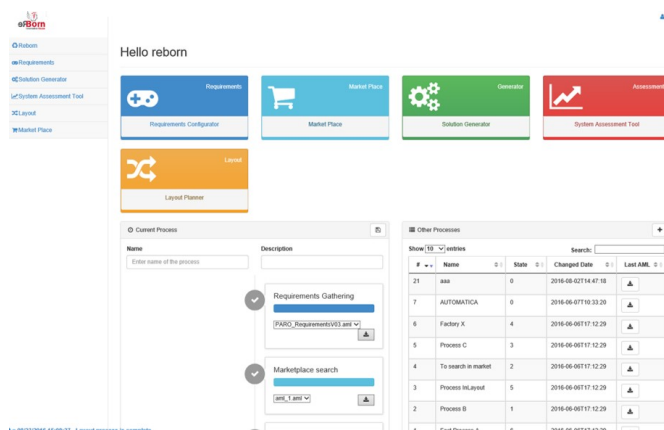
ReBorn

Reborn
Requirements
Solution Generator
System Assessment Tool
Layout
Market Place

Hello reborn

Requirements
Requirements Configurator

Market Place
Market Place

Generator
Solution Generator

Assessment
System Assessment Tool

Layout
Layout Planner

Current Process

Name
Enter name of the process

Description

Requirements Gathering
PARO_RequirementsV03.aml

Marketplace search
aml_1.aml

Other Processes

Show 10 entries
Search:

| # | Name | State | Changed Date | Last AML |
|---|---|---|---|---|
| 21 | aaa | 0 | 2016-08-02T14:47:18 | |
| 7 | AUTOMATICA | 0 | 2016-06-07T10:33:20 | |
| 6 | Factory X | 4 | 2016-06-06T17:12:29 | |
| 5 | Process C | 3 | 2016-06-06T17:12:29 | |
| 4 | To search in market | 2 | 2016-06-06T17:12:29 | |
| 3 | Process InLayout | 5 | 2016-06-06T17:12:29 | |
| 2 | Process B | 1 | 2016-06-06T17:12:29 | |
| 1 | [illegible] | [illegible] | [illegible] | |

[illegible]